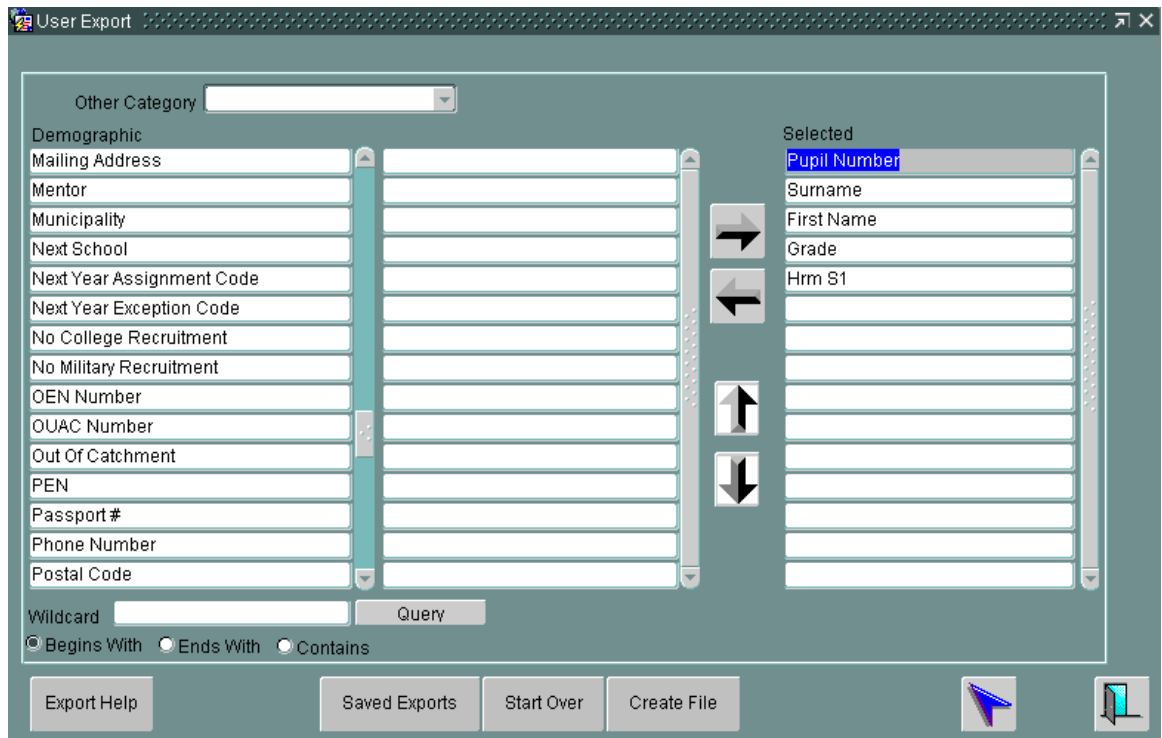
User Export

Other Category

Demographic

Mailing Address
Mentor
Municipality
Next School
Next Year Assignment Code
Next Year Exception Code
No College Recruitment
No Military Recruitment
OEN Number
OUAC Number
Out Of Catchment
PEN
Passport #
Phone Number
Postal Code

Selected

Pupil Number
Surname
First Name
Grade
Hrm S1

Wildcard
Query
Begins With
Ends With
Contains

Export Help
Saved Exports
Start Over
Create File